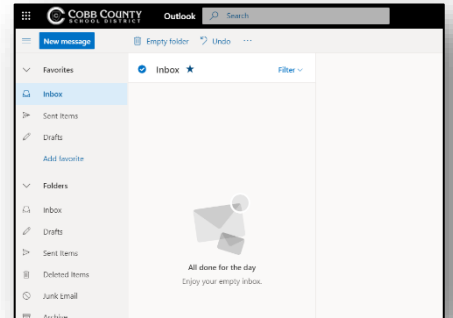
COBB COUNTY SCHOOL DISTRICT Outlook Search

New message Empty folder Undo ···

Favorites
Inbox
Sent Items
Drafts
Add favorite

Folders
Inbox
Drafts
Sent Items
Deleted Items
Junk Email
Archive

Inbox ★ Filter

All done for the day
Enjoy your empty inbox.